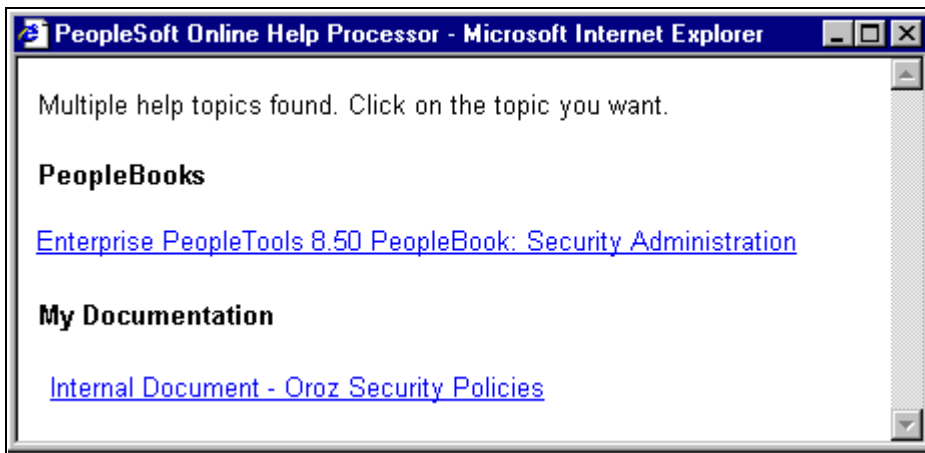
PeopleSoft Online Help Processor - Microsoft Internet Explorer

Multiple help topics found. Click on the topic you want.

**PeopleBooks**

Enterprise PeopleTools 8.50 PeopleBook: Security Administration

**My Documentation**

Internal Document - Oroz Security Policies